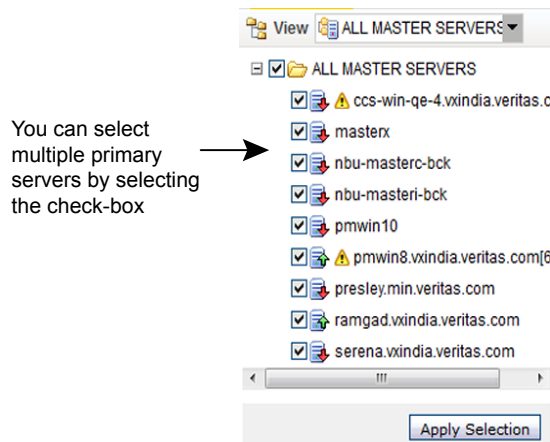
View ALL MASTER SERVERS

ALL MASTER SERVERS

You can select multiple primary servers by selecting the check-box

ccs-win-qe-4.vxindia.veritas.c

masterx

nbu-masterc-bck

nbu-masteri-bck

pmwin10

pmwin8.vxindia.veritas.com[6

presley.min.veritas.com

ramgad.vxindia.veritas.com

serena.vxindia.veritas.com

Apply Selection